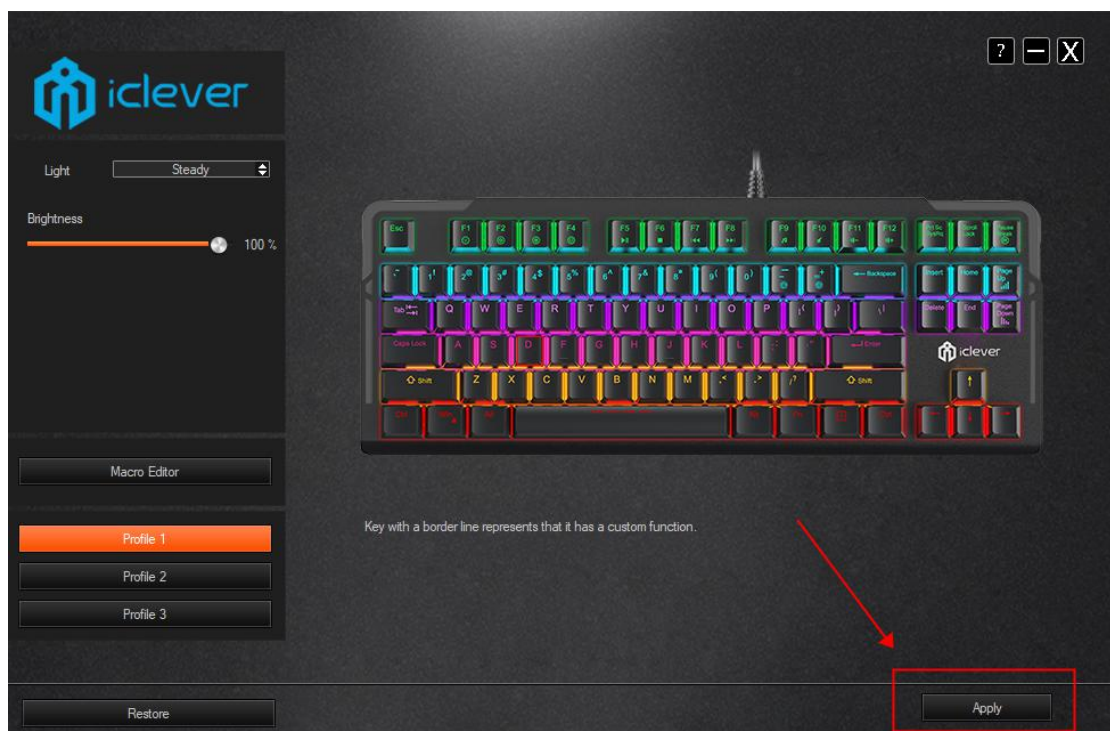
? — X

iclever

Light Steady

Brightness

100 %

Esc F1 F2 F3 F4 F5 F6 F7 F8 F9 F10 F11 F12 Prt Sc SysRq Scroll Lock Pause Break

~ ` ! 1 @ 2 # 3 $ 4 % 5 ^ 6 & 7 * 8 ( 9 ) 0 _ - + = ← Backspace Insert Home Page Up

Tab Q W E R T Y U I O P { [ } ] | \ Delete End Page Down

Caps Lock A S D F G H J K L : ; " ' Enter

iclever

Shift Z X C V B N M < , > . ? / Shift

Macro Editor

Profile 1

Profile 2

Profile 3

Key with a border line represents that it has a custom function.

Restore

Apply